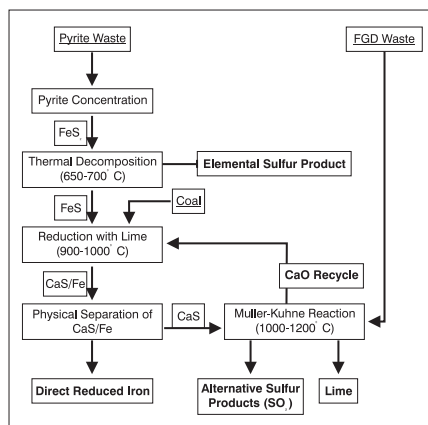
Pyrite Waste

FGD Waste

Pyrite Concentration

FeS

Thermal Decomposition (650-700° C)

Elemental Sulfur Product

FeS

Coal

Reduction with Lime (900-1000° C)

CaO Recycle

CaS/Fe

Physical Separation of CaS/Fe

CaS

Muller-Kuhne Reaction (1000-1200° C)

Direct Reduced Iron

Alternative Sulfur Products ($SO_x$)

Lime